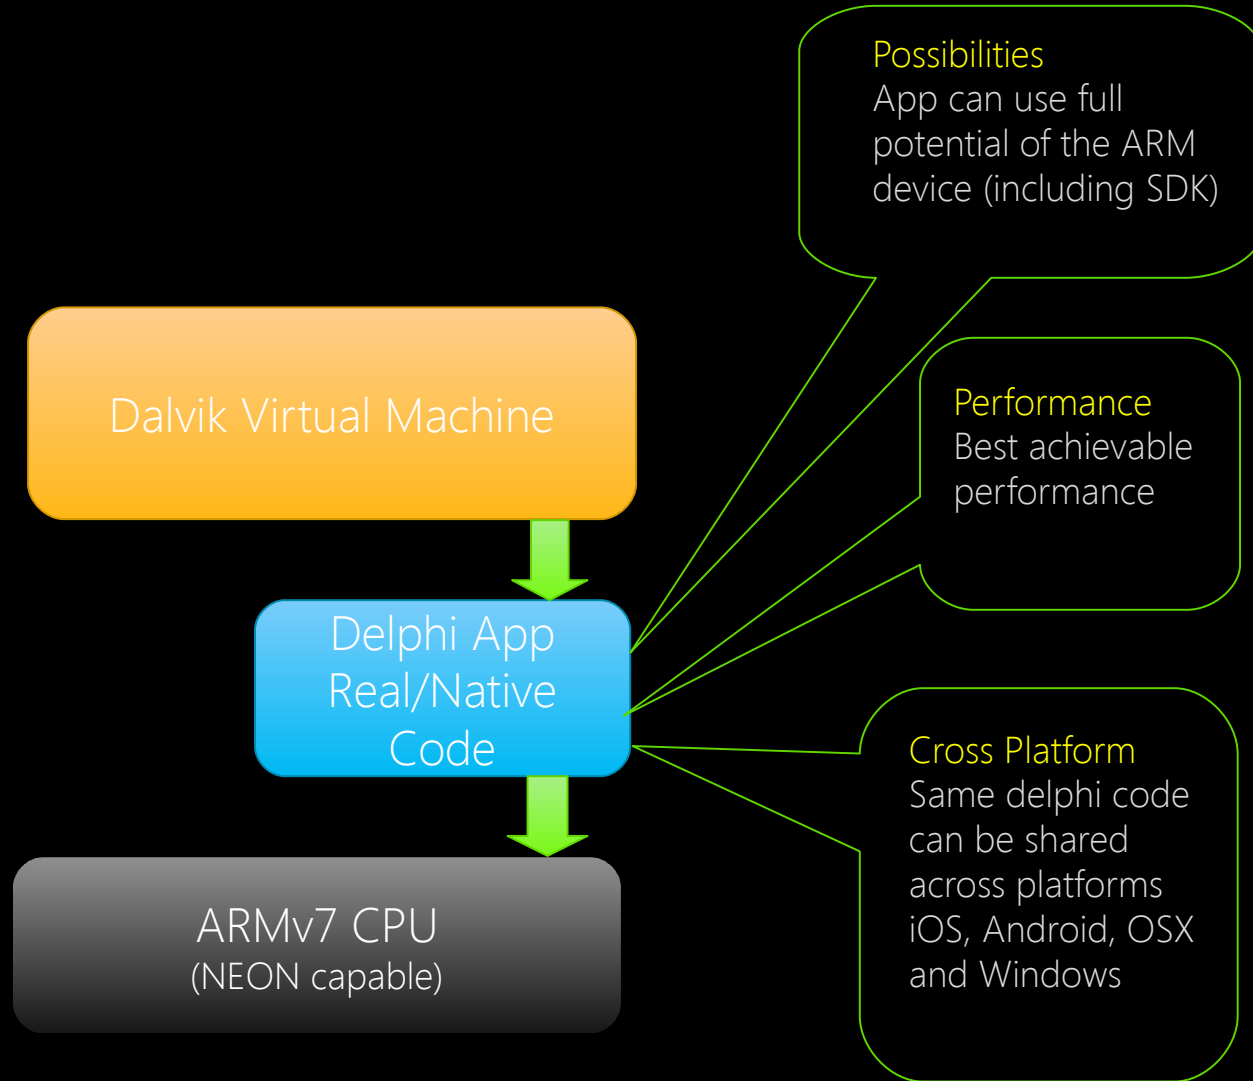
Possibilities
App can use full potential of the ARM device (including SDK)

Dalvik Virtual Machine

Performance
Best achievable performance

Delphi App
Real/Native
Code

Cross Platform
Same delphi code can be shared across platforms iOS, Android, OSX and Windows

ARMv7 CPU
(NEON capable)